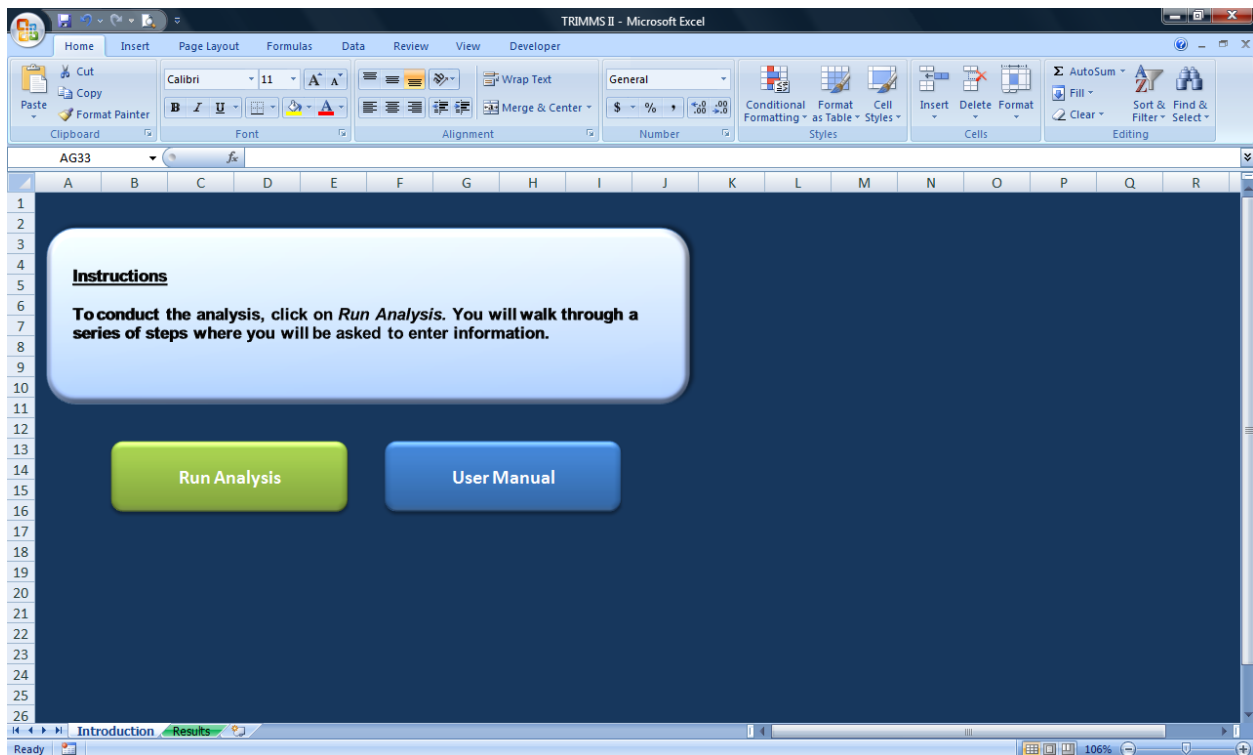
TRIMMS II - Microsoft Excel

Home Insert Page Layout Formulas Data Review View Developer

Cut
Copy
Paste
Format Painter
Clipboard

Calibri 11
B I U
Font

Wrap Text
Merge & Center
Alignment

General
$ % ,
Number

Conditional Formatting
Format as Table
Cell Styles
Styles

Insert Delete Format
Cells

AutoSum
Fill
Clear
Sort & Filter
Find & Select
Editing

AG33

A B C D E F G H I J K L M N O P Q R

1 2 3 4 5 6 7 8 9 10 11 12 13 14 15 16 17 18 19 20 21 22 23 24 25 26

**Instructions**

**To conduct the analysis, click on *Run Analysis*. You will walk through a series of steps where you will be asked to enter information.**

Run Analysis

User Manual

Introduction Results

Ready

106%